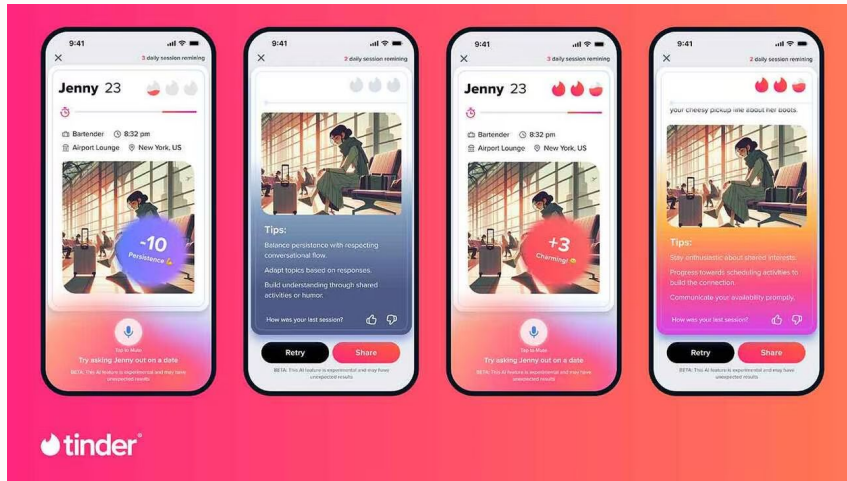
9:41
3 daily session remaining
Jenny 23
Bartender 8:32 pm
Airport Lounge New York, US
-10
Persistence
Tap to Mute
Try asking Jenny out on a date
BETA: This AI feature is experimental and may have unexpected results.

9:41
3 daily session remaining
Tips:
Balance persistence with respecting conversational flow.
Adapt topics based on responses.
Build understanding through shared activities or humor.
How was your last session?
Retry
Share
BETA: This AI feature is experimental and may have unexpected results.

9:41
3 daily session remaining
Jenny 23
Bartender 8:32 pm
Airport Lounge New York, US
+3
Charming!
Tap to Mute
Try asking Jenny out on a date
BETA: This AI feature is experimental and may have unexpected results.

9:41
2 daily session remaining
your cheesy pickup line about her boots.
Tips:
Stay enthusiastic about shared interests.
Progress towards scheduling activities to build the connection.
Communicate your availability promptly.
How was your last session?
Retry
Share
BETA: This AI feature is experimental and may have unexpected results.

tinder